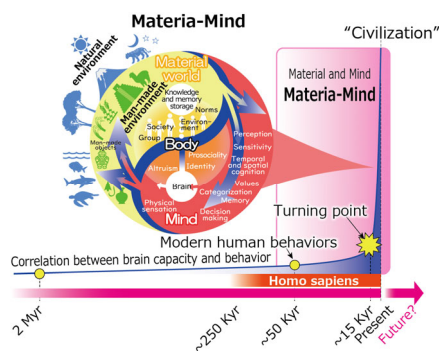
Materia-Mind

"Civilization"

Natural environment

Man-made environment

Material world

Knowledge and memory storage

Norms

Environment

Society

Group

Man-made objects

Body

Prosociality

Identity

Altruism

Brain

Physical sensation

Mind

Perception

Sensitivity

Temporal and spatial cognition

Values

Categorization

Memory

Decision making

Material and Mind

Materia-Mind

Turning point

Modern human behaviors

Correlation between brain capacity and behavior

Homo sapiens

2 Myr

~250 Kyr

~50 Kyr

~15 Kyr

Present

Future?